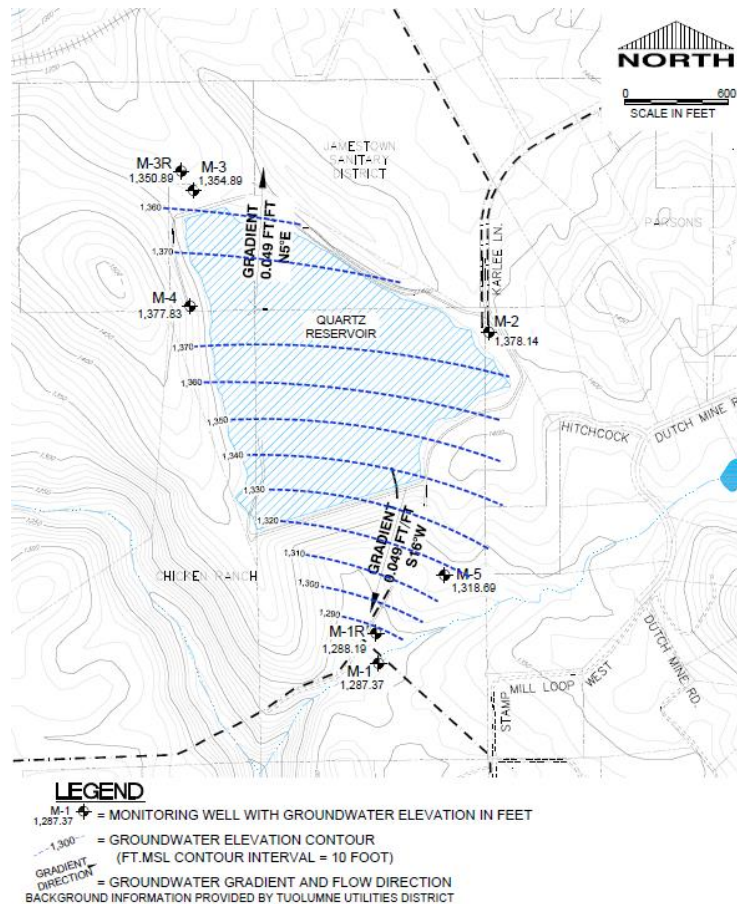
NORTH
0 600
SCALE IN FEET

M-3R
1,350.89
M-3
1,354.89
JAMESTOWN SANITARY DISTRICT
GRADIENT 0.049 FT/FT N5°E
1,360
1,370
M-4
1,377.83
KARLEE LN.
PARSONS
QUARTZ RESERVOIR
M-2
1,378.14
1,370
1,360
1,350
1,340
1,330
1,320
HITCHCOCK
DUTCH MINE R
GRADIENT 0.049 FT/FT S16°W
1,310
1,300
1,290
CHICKEN RANCH
M-5
1,318.69
M-1R
1,288.19
M-1
1,287.37
STAMP MILL LOOP WEST
DUTCH MINE RD.

LEGEND
M-1 1,287.37 = MONITORING WELL WITH GROUNDWATER ELEVATION IN FEET
1,300 = GROUNDWATER ELEVATION CONTOUR (FT.MSL CONTOUR INTERVAL = 10 FOOT)
GRADIENT DIRECTION = GROUNDWATER GRADIENT AND FLOW DIRECTION
BACKGROUND INFORMATION PROVIDED BY TUOLUMNE UTILITIES DISTRICT